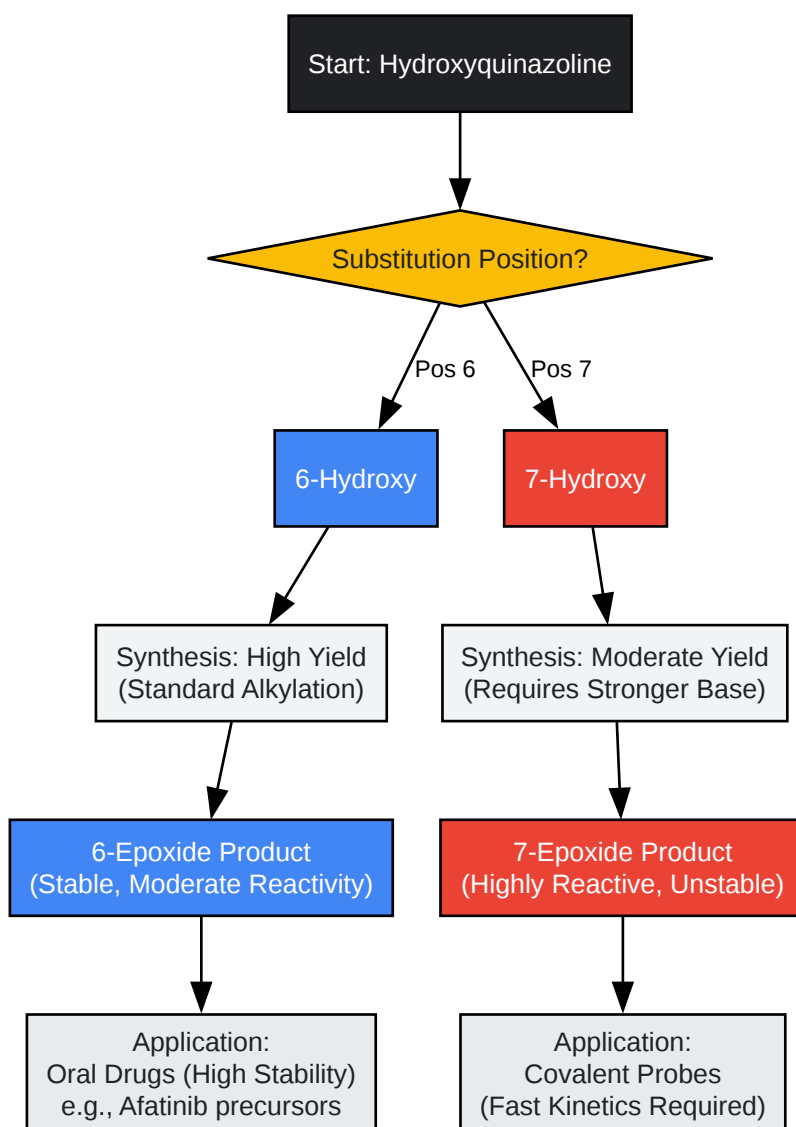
Start: Hydroxyquinazoline

Substitution Position?

Pos 6

Pos 7

6-Hydroxy

7-Hydroxy

Synthesis: High Yield
(Standard Alkylation)

Synthesis: Moderate Yield
(Requires Stronger Base)

6-Epoxide Product
(Stable, Moderate Reactivity)

7-Epoxide Product
(Highly Reactive, Unstable)

Application:
Oral Drugs (High Stability)
e.g., Afatinib precursors

Application:
Covalent Probes
(Fast Kinetics Required)